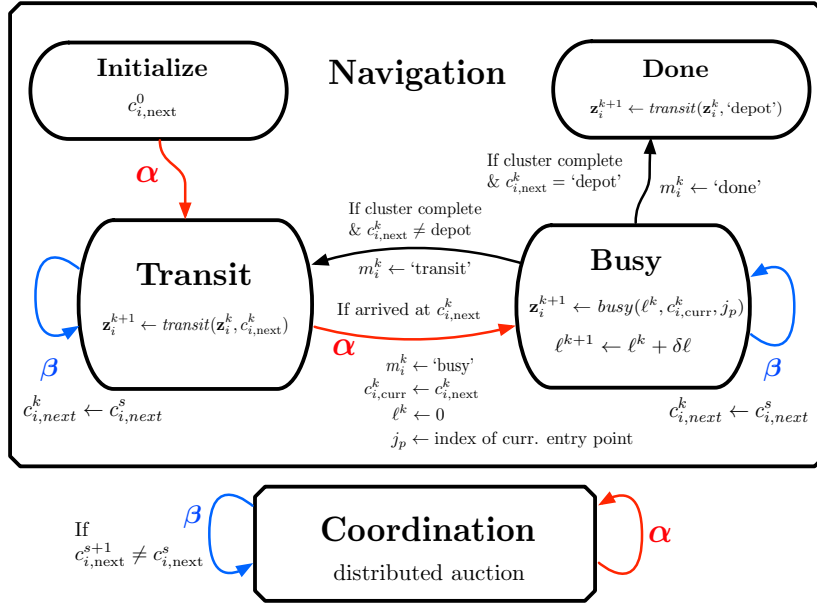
Navigation

Initialize
$c^0_{i,\text{next}}$

Done
$\mathbf{z}_i^{k+1} \leftarrow \textit{transit}(\mathbf{z}_i^k, \text{'depot'})$

$\boldsymbol{\alpha}$

If cluster complete & $c^k_{i,\text{next}} = \text{'depot'}$

$m_i^k \leftarrow \text{'done'}$

If cluster complete & $c^k_{i,\text{next}} \neq \text{depot}$

$m_i^k \leftarrow \text{'transit'}$

Transit
$\mathbf{z}_i^{k+1} \leftarrow \textit{transit}(\mathbf{z}_i^k, c^k_{i,\text{next}})$

Busy
$\mathbf{z}_i^{k+1} \leftarrow \textit{busy}(\ell^k, c^k_{i,\text{curr}}, j_p)$
$\ell^{k+1} \leftarrow \ell^k + \delta\ell$

If arrived at $c^k_{i,\text{next}}$

$\boldsymbol{\alpha}$

$\boldsymbol{\beta}$

$\boldsymbol{\beta}$

$m_i^k \leftarrow \text{'busy'}$
$c^k_{i,\text{curr}} \leftarrow c^k_{i,\text{next}}$
$\ell^k \leftarrow 0$
$j_p \leftarrow$ index of curr. entry point

$c^k_{i,next} \leftarrow c^s_{i,next}$

$c^k_{i,next} \leftarrow c^s_{i,next}$

If $c^{s+1}_{i,\text{next}} \neq c^s_{i,\text{next}}$

$\boldsymbol{\beta}$

Coordination
distributed auction

$\boldsymbol{\alpha}$